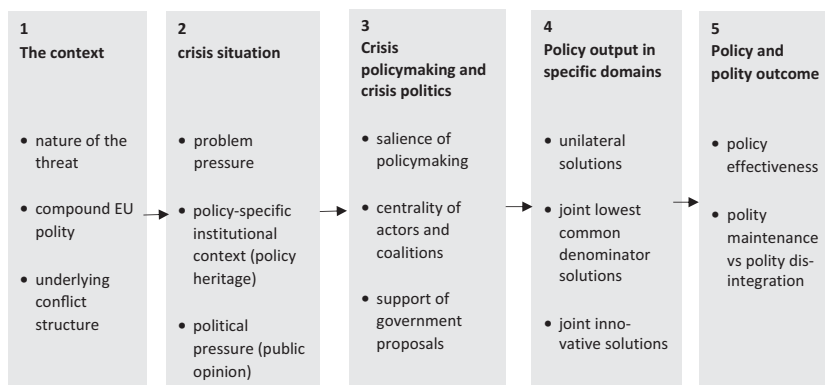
1
The context

- nature of the threat
- compound EU polity
- underlying conflict structure

2
crisis situation

- problem pressure
- policy-specific institutional context (policy heritage)
- political pressure (public opinion)

3
Crisis policymaking and crisis politics

- salience of policymaking
- centrality of actors and coalitions
- support of government proposals

4
Policy output in specific domains

- unilateral solutions
- joint lowest common denominator solutions
- joint innovative solutions

5
Policy and polity outcome

- policy effectiveness
- polity maintenance vs polity disintegration